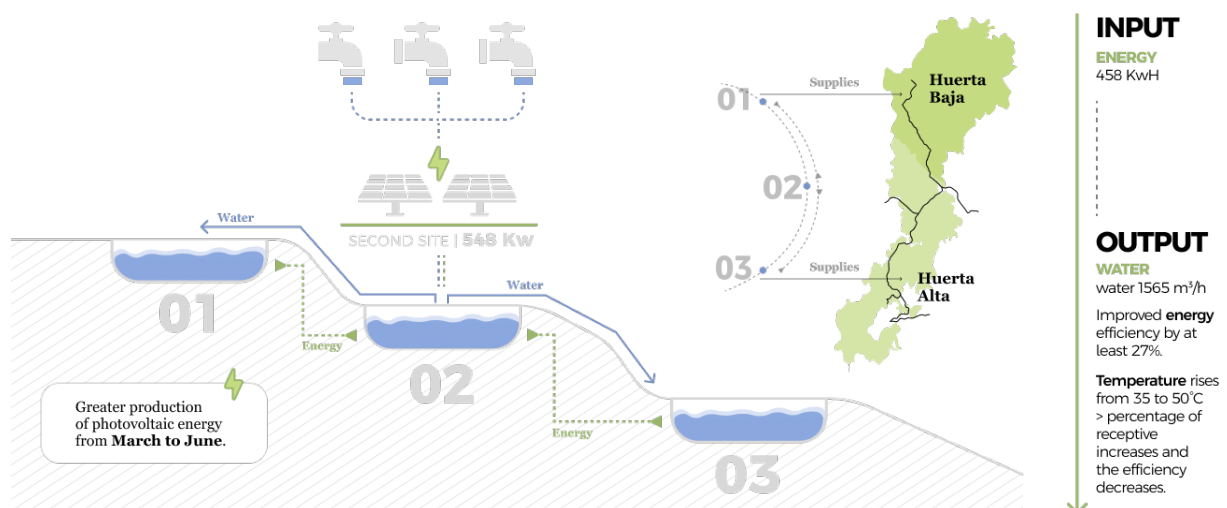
SECOND SITE | 548 Kw

Water

Water

01

Energy

02

Energy

03

Greater production of photovoltaic energy from **March to June**.

01

Supplies

Huerta Baja

02

03

Supplies

Huerta Alta

INPUT

ENERGY
458 KwH

OUTPUT

WATER
water 1565 m³/h

Improved **energy** efficiency by at least 27%.

**Temperature** rises from 35 to 50°C > percentage of receptive increases and the efficiency decreases.